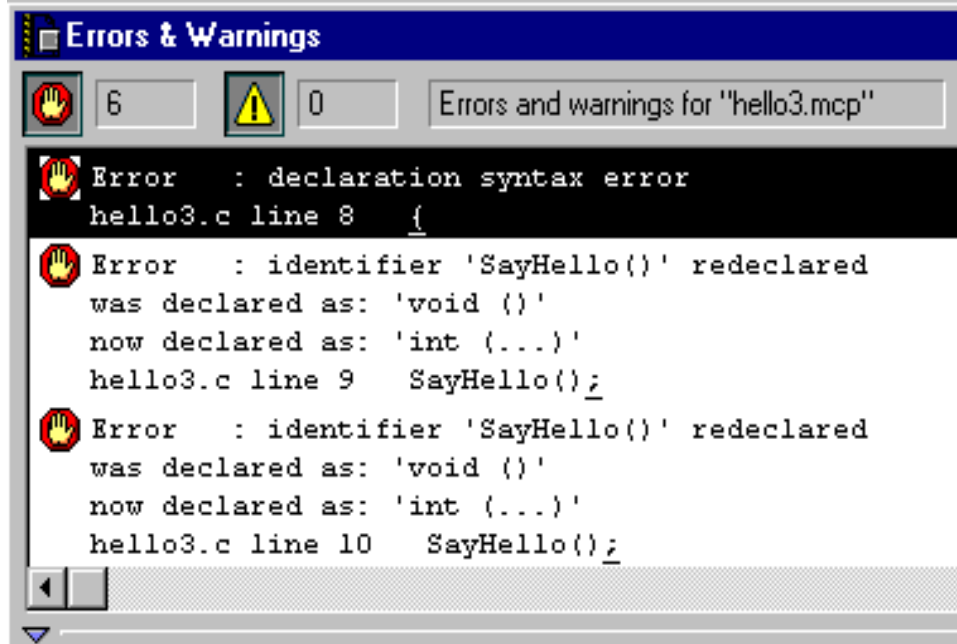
Errors & Warnings

6

0

Errors and warnings for "hello3.mcp"

Error : declaration syntax error
hello3.c line 8 {

Error : identifier 'SayHello()' redeclared
was declared as: 'void ()'
now declared as: 'int (...)'
hello3.c line 9 SayHello();

Error : identifier 'SayHello()' redeclared
was declared as: 'void ()'
now declared as: 'int (...)'
hello3.c line 10 SayHello();